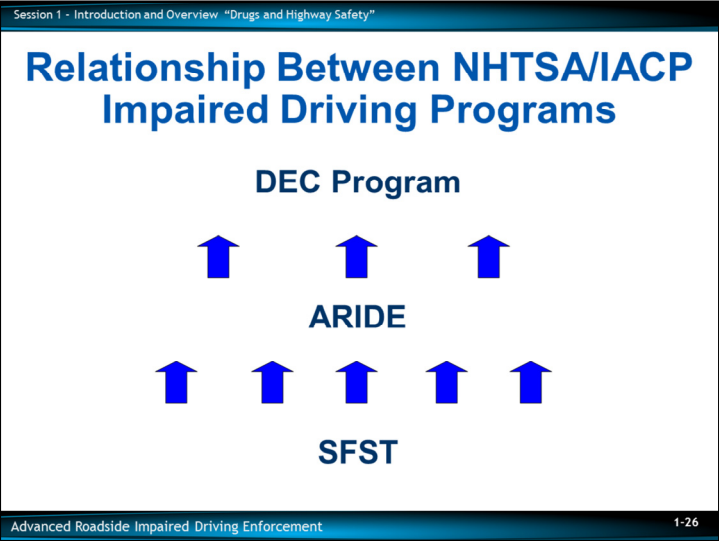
Session 1 – Introduction and Overview "Drugs and Highway Safety"

Relationship Between NHTSA/IACP Impaired Driving Programs

DEC Program

ARIDE

SFST

Advanced Roadside Impaired Driving Enforcement

1-26